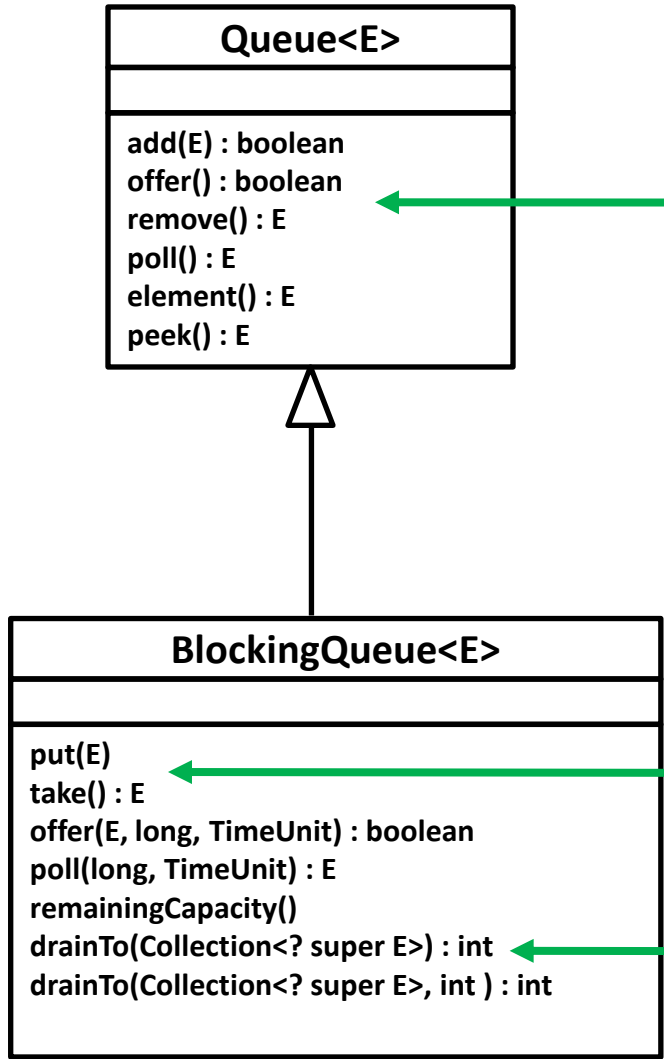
Queue<E>

add(E) : boolean
offer() : boolean
remove() : E
poll() : E
element() : E
peek() : E

BlockingQueue<E>

put(E)
take() : E
offer(E, long, TimeUnit) : boolean
poll(long, TimeUnit) : E
remainingCapacity()
drainTo(Collection<? super E>) : int
drainTo(Collection<? super E>, int ) : int